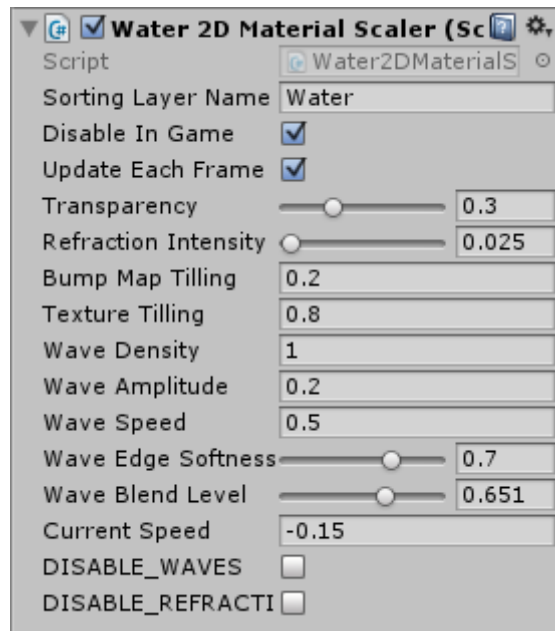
Water 2D Material Scaler (Sc
Script Water2DMaterialS
Sorting Layer Name Water
Disable In Game
Update Each Frame
Transparency 0.3
Refraction Intensity 0.025
Bump Map Tilling 0.2
Texture Tilling 0.8
Wave Density 1
Wave Amplitude 0.2
Wave Speed 0.5
Wave Edge Softness 0.7
Wave Blend Level 0.651
Current Speed -0.15
DISABLE_WAVES
DISABLE_REFRACTI